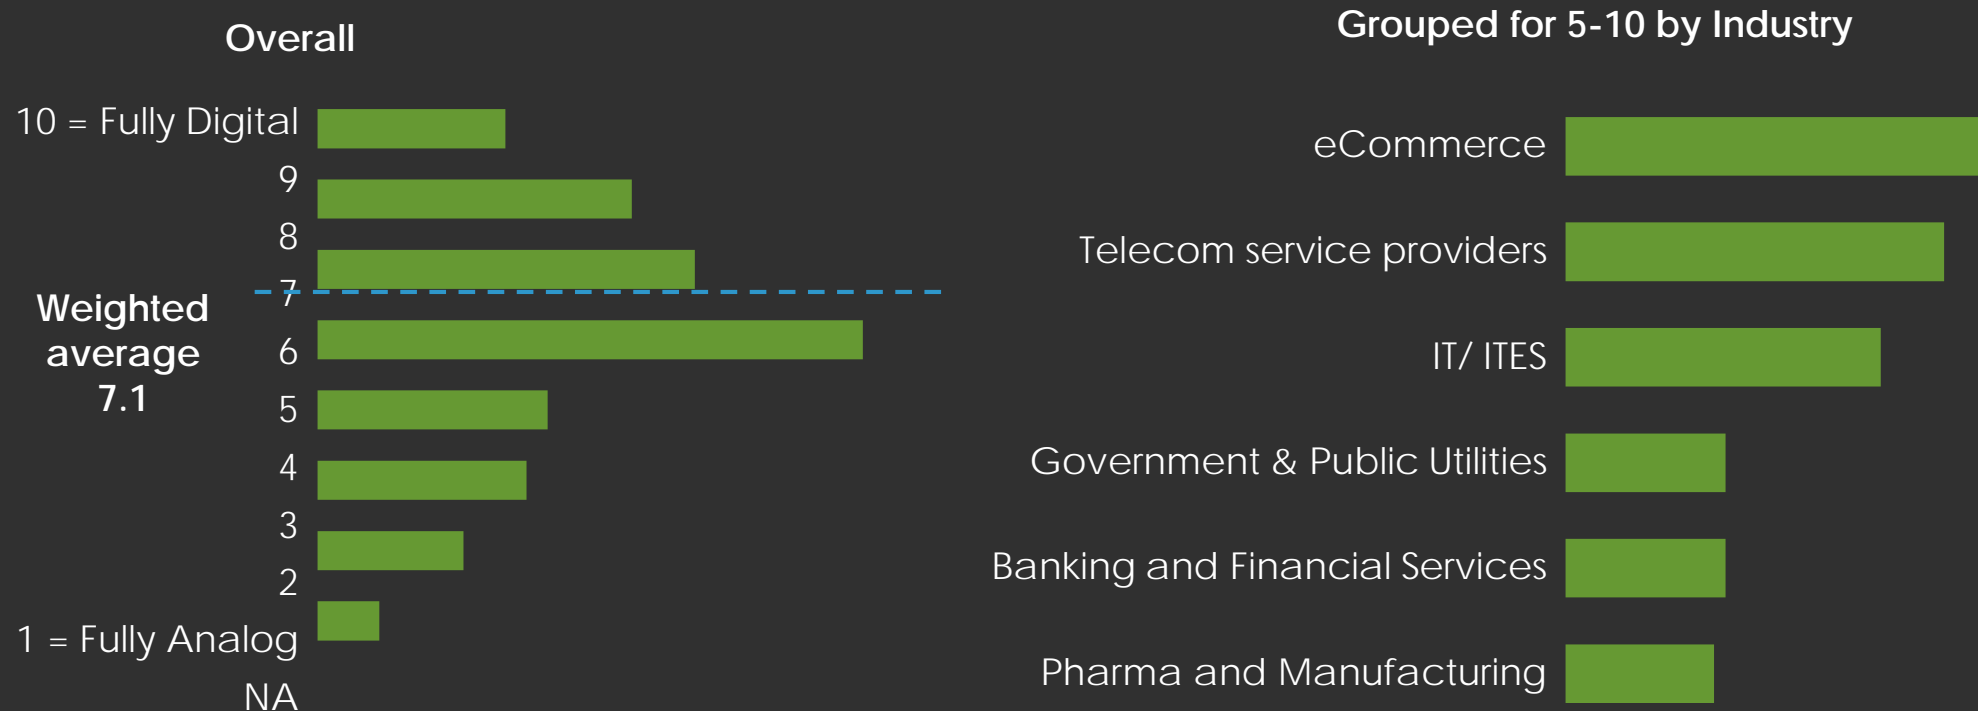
Overall

10 = Fully Digital
9
8
7
6
5
4
3
2
1 = Fully Analog
NA

Weighted average 7.1

Grouped for 5-10 by Industry

eCommerce
Telecom service providers
IT/ ITES
Government & Public Utilities
Banking and Financial Services
Pharma and Manufacturing